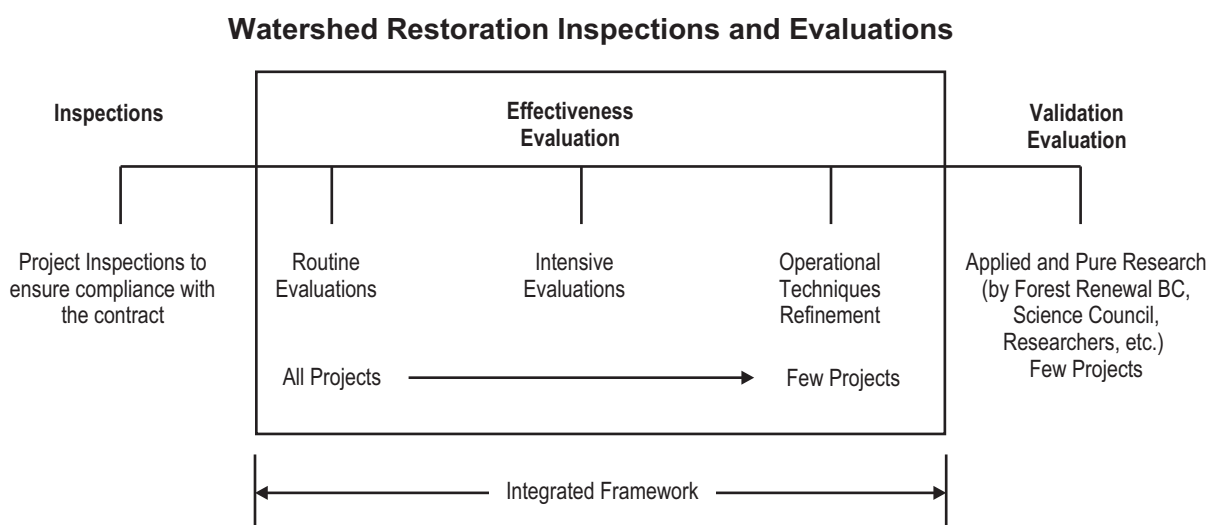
Watershed Restoration Inspections and Evaluations

Inspections

Effectiveness Evaluation

Validation Evaluation

Project Inspections to ensure compliance with the contract

Routine Evaluations

Intensive Evaluations

Operational Techniques Refinement

Applied and Pure Research (by Forest Renewal BC, Science Council, Researchers, etc.) Few Projects

All Projects

Few Projects

Integrated Framework